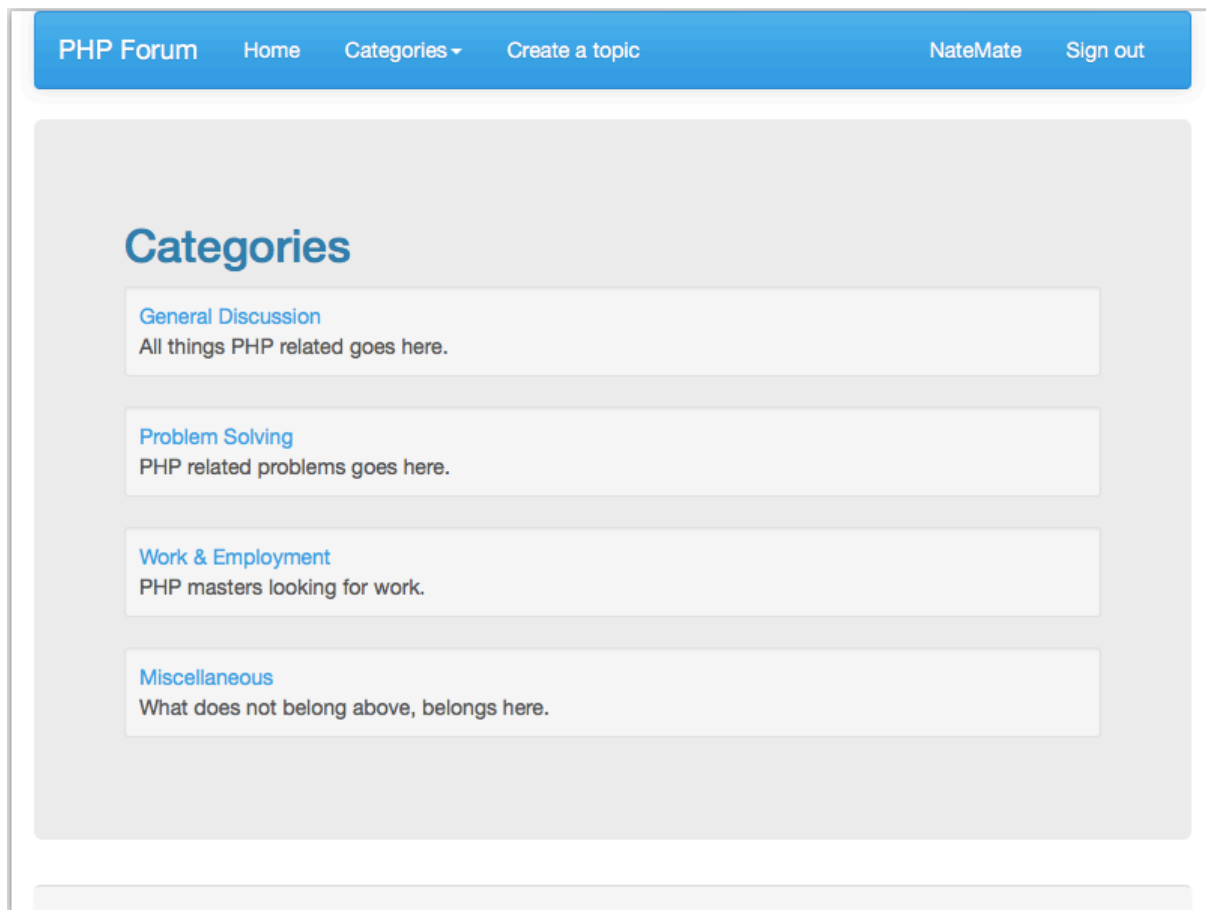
PHP Forum Home Categories Create a topic NateMate Sign out

Categories

General Discussion
All things PHP related goes here.

Problem Solving
PHP related problems goes here.

Work & Employment
PHP masters looking for work.

Miscellaneous
What does not belong above, belongs here.